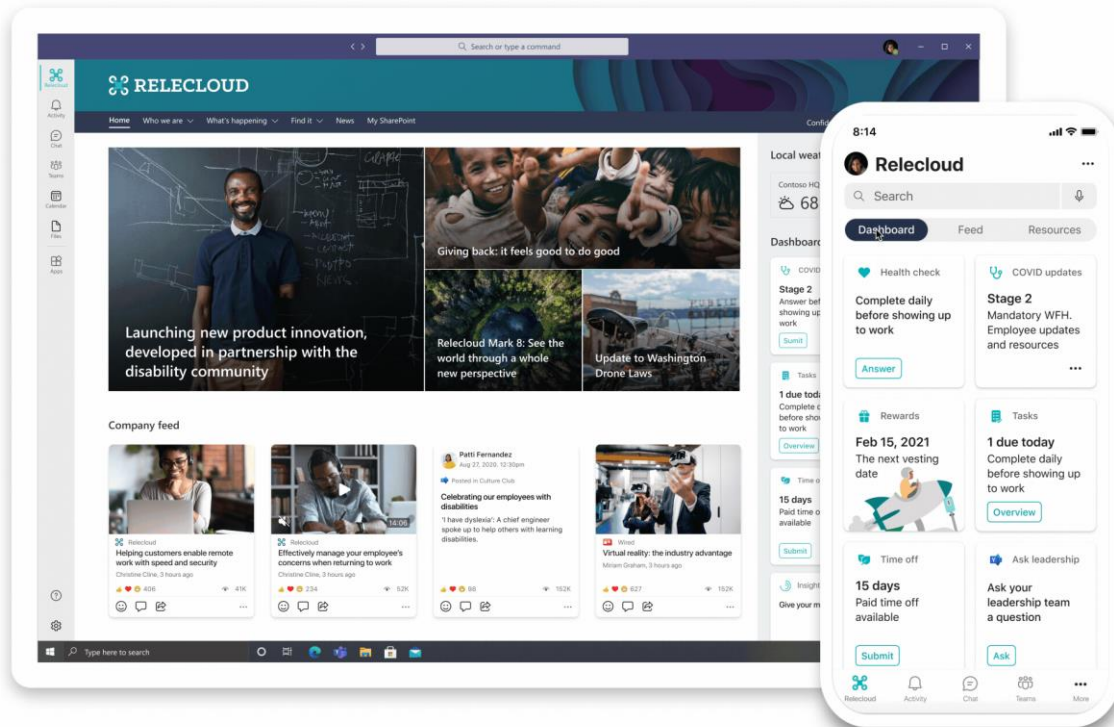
Search or type a command

Relecloud
Activity
Chat
Teams
Calendar
Files
Apps

RELECLOUD

Home Who we are What's happening Find it News My SharePoint

Confid

Launching new product innovation, developed in partnership with the disability community

Giving back: it feels good to do good

Relecloud Mark 8: See the world through a whole new perspective

Update to Washington Drone Laws

Local weat

Contoso HQ
68

Dashboard

COVID
Stage 2
Answer bef showing up work
Submit

Tasks
1 due toda
Complete c before sho to work
Overview

Time o
15 days
Paid time o available
Submit

Insight
Give your m

Company feed

Relecloud
Helping customers enable remote work with speed and security
Christine Cline, 3 hours ago
406 41K

14:06
Relecloud
Effectively manage your employee's concerns when returning to work
Christine Cline, 3 hours ago
234 52K

Patti Fernandez
Aug 27, 2020, 12:30pm
Posted in Culture Club
Celebrating our employees with disabilities
'I have dyslexia': A chief engineer spoke up to help others with learning disabilities.
98 152K

Wired
Virtual reality: the industry advantage
Miriam Graham, 3 hours ago
627 152K

Type here to search

8:14

Relecloud

Search

Dashboard Feed Resources

Health check
Complete daily before showing up to work
Answer

COVID updates
Stage 2
Mandatory WFH. Employee updates and resources

Rewards
Feb 15, 2021
The next vesting date

Tasks
1 due today
Complete daily before showing up to work
Overview

Time off
15 days
Paid time off available
Submit

Ask leadership
Ask your leadership team a question
Ask

Relecloud Activity Chat Teams More